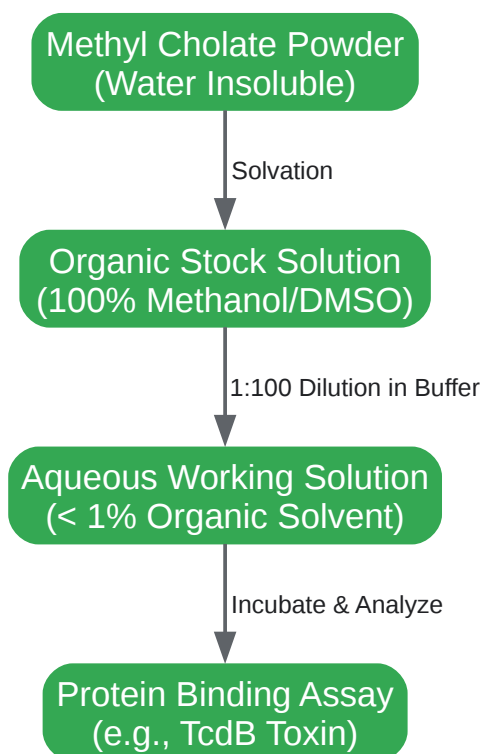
Methyl Cholate Powder
(Water Insoluble)

Solvation

Organic Stock Solution
(100% Methanol/DMSO)

1:100 Dilution in Buffer

Aqueous Working Solution
(< 1% Organic Solvent)

Incubate & Analyze

Protein Binding Assay
(e.g., TcdB Toxin)